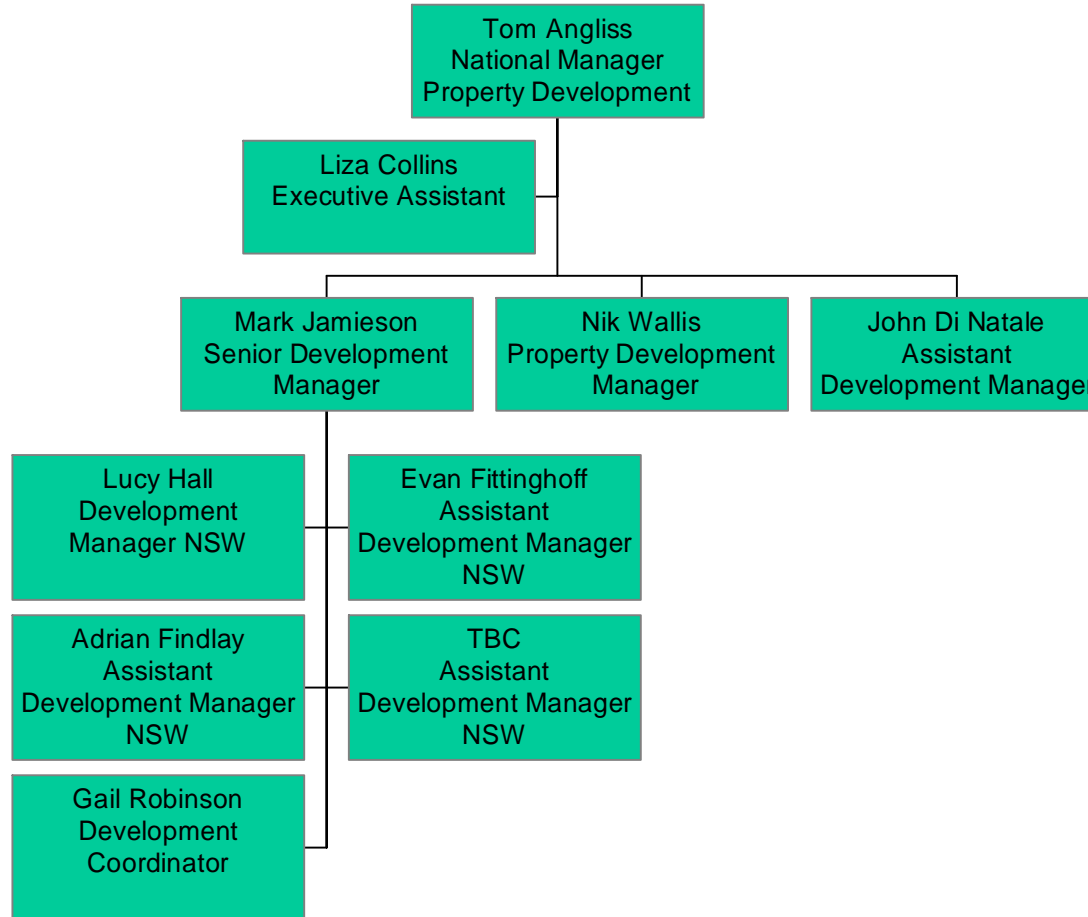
Tom Angliss
National Manager
Property Development

Liza Collins
Executive Assistant

Mark Jamieson
Senior Development Manager

Nik Wallis
Property Development Manager

John Di Natale
Assistant
Development Manager

Lucy Hall
Development Manager NSW

Evan Fittinghoff
Assistant
Development Manager NSW

Adrian Findlay
Assistant
Development Manager NSW

TBC
Assistant
Development Manager NSW

Gail Robinson
Development Coordinator